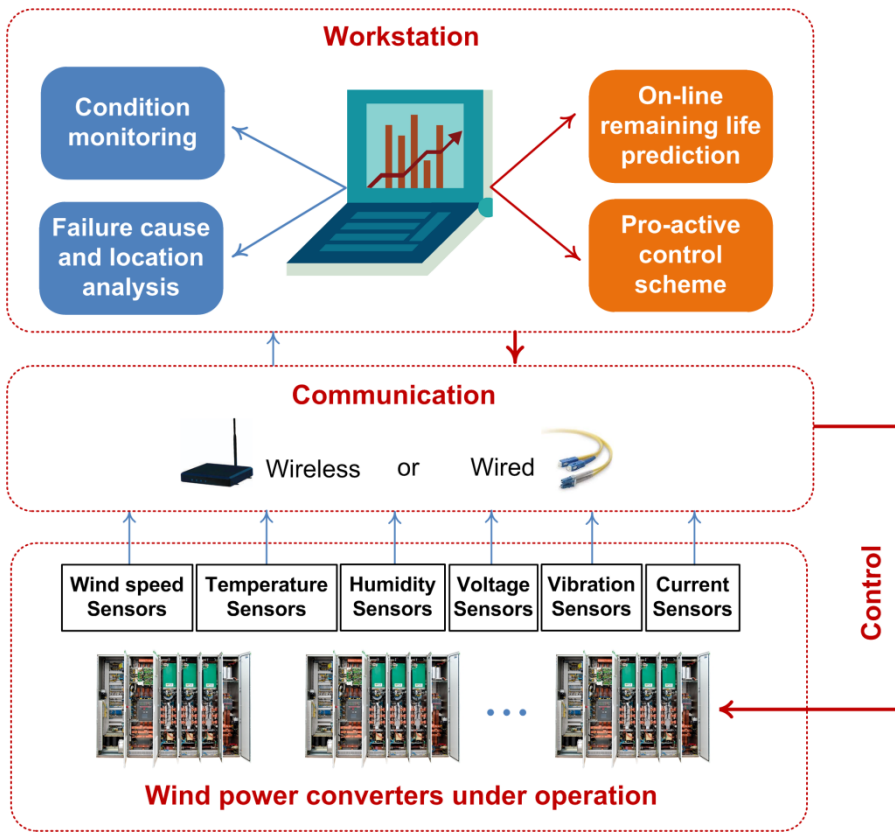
Workstation

Condition monitoring

Failure cause and location analysis

On-line remaining life prediction

Pro-active control scheme

Communication

Wireless or Wired

Wind speed Sensors

Temperature Sensors

Humidity Sensors

Voltage Sensors

Vibration Sensors

Current Sensors

...

Wind power converters under operation

Control